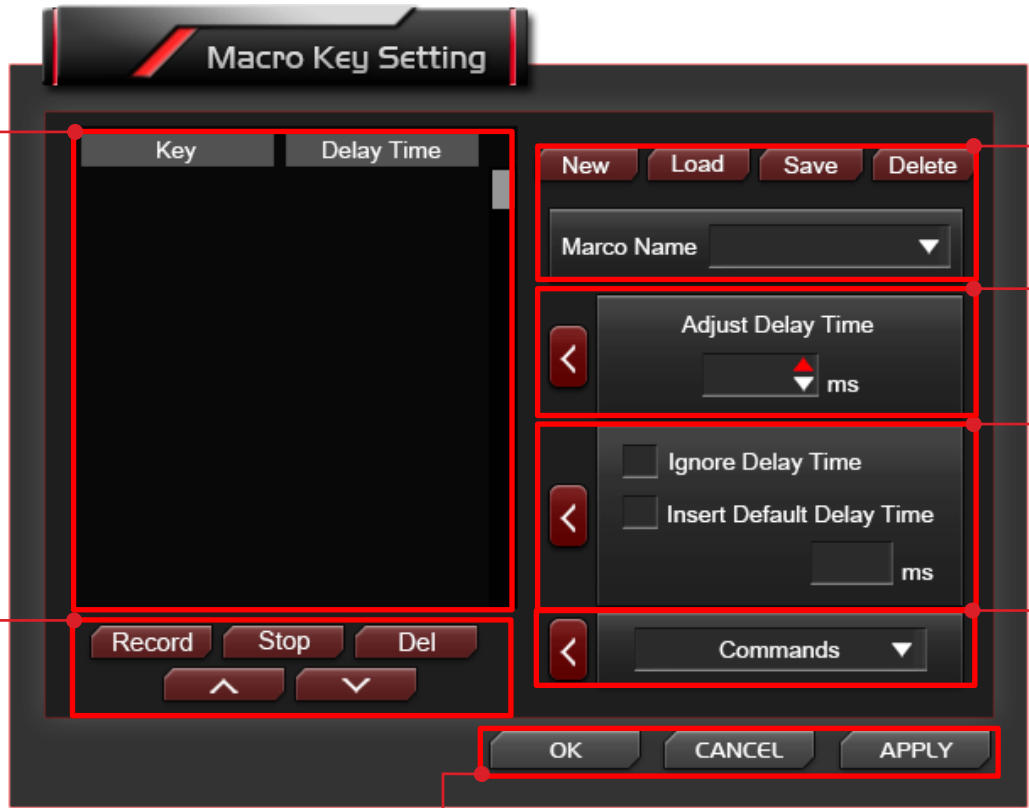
Macro Key Setting

| Key | Delay Time |
|---|---|

Record Stop Del

New Load Save Delete

Marco Name

Adjust Delay Time

ms

Ignore Delay Time

Insert Default Delay Time

ms

Commands

OK CANCEL APPLY